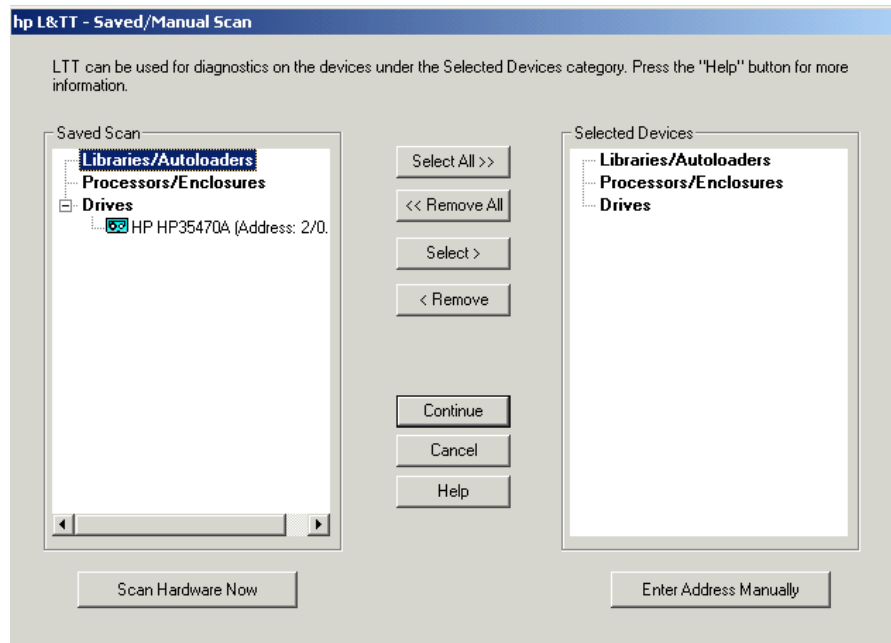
hp L&TT - Saved/Manual Scan

LTT can be used for diagnostics on the devices under the Selected Devices category. Press the "Help" button for more information.

Saved Scan
Libraries/Autoloaders
Processors/Enclosures
Drives
HP HP35470A (Address: 2/0.

Select All >>
<< Remove All
Select >
< Remove
Continue
Cancel
Help

Selected Devices
Libraries/Autoloaders
Processors/Enclosures
Drives

Scan Hardware Now
Enter Address Manually